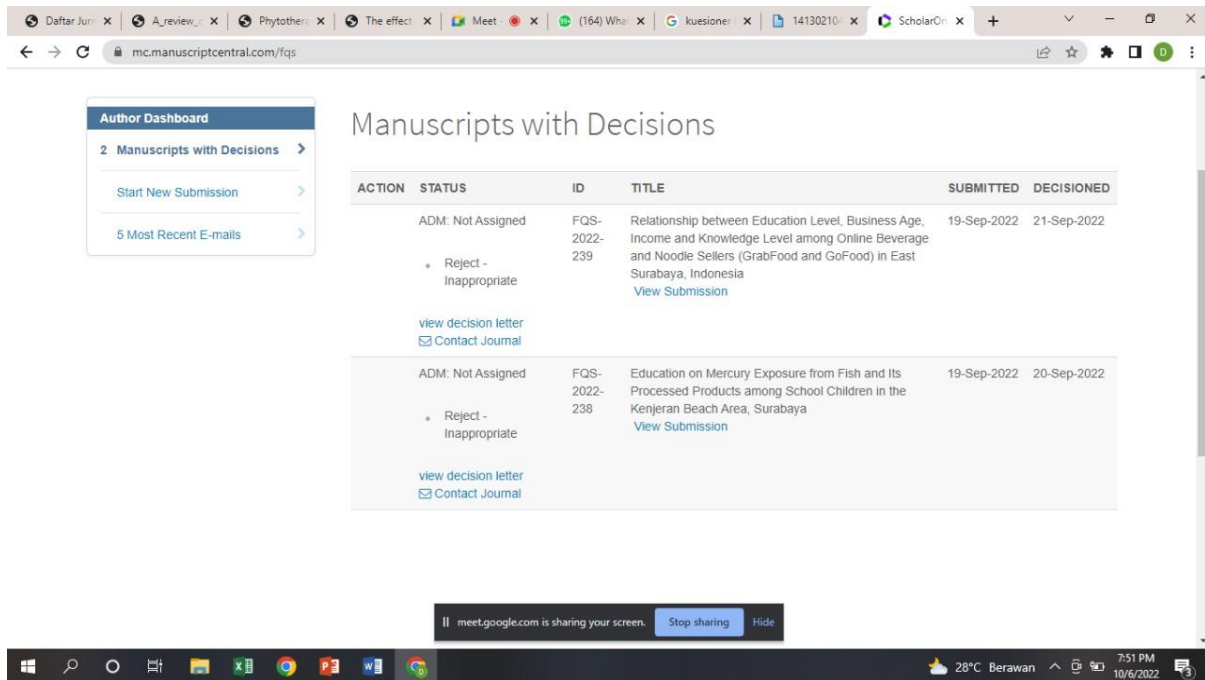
Daftar Jurn | A_review_c | Phytothera | The effect | Meet | (164) Wha | kuesioner | 14130210 | ScholarOn | +

mc.manuscriptcentral.com/fqs

Author Dashboard

2 Manuscripts with Decisions >

Start New Submission >

5 Most Recent E-mails >

Manuscripts with Decisions

| ACTION | STATUS | ID | TITLE | SUBMITTED | DECISIONED |
|---|---|---|---|---|---|
| | ADM: Not Assigned<br>• Reject - Inappropriate<br>view decision letter<br>Contact Journal | FQS-2022-239 | Relationship between Education Level, Business Age, Income and Knowledge Level among Online Beverage and Noodle Sellers (GrabFood and GoFood) in East Surabaya, Indonesia<br>View Submission | 19-Sep-2022 | 21-Sep-2022 |
| | ADM: Not Assigned<br>• Reject - Inappropriate<br>view decision letter<br>Contact Journal | FQS-2022-238 | Education on Mercury Exposure from Fish and Its Processed Products among School Children in the Kenjeran Beach Area, Surabaya<br>View Submission | 19-Sep-2022 | 20-Sep-2022 |

meet.google.com is sharing your screen. Stop sharing Hide

28°C Berawan 7:51 PM 10/6/2022 3